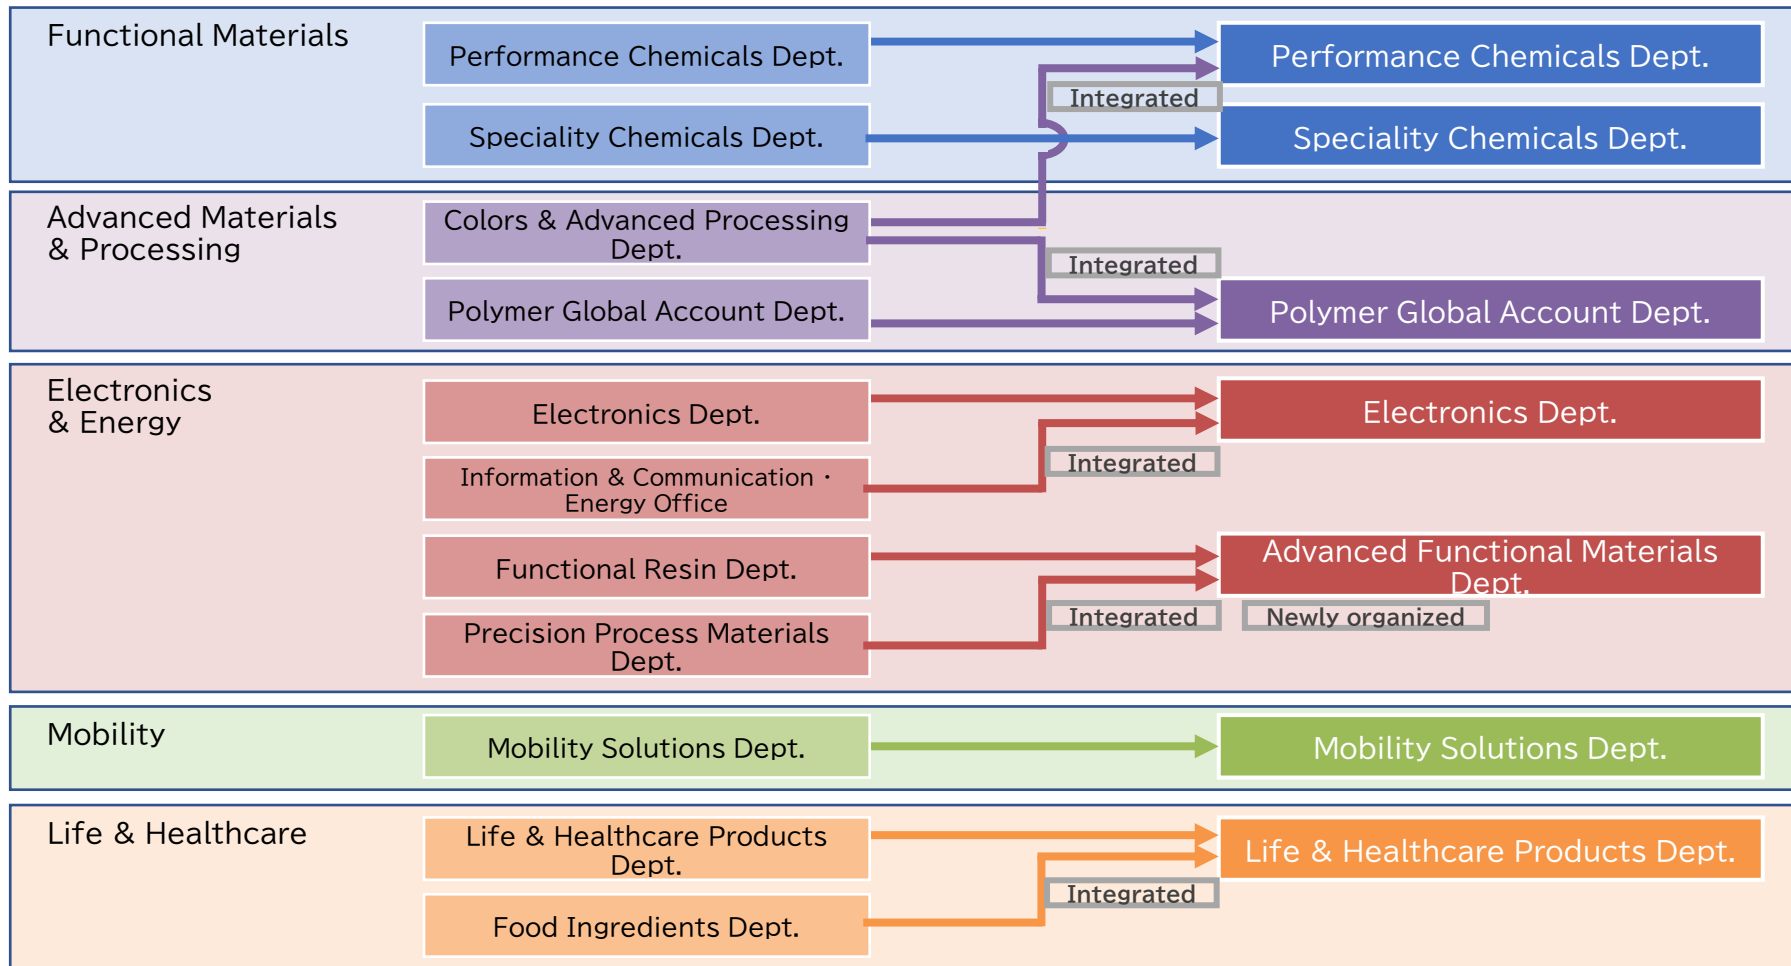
Functional Materials

Performance Chemicals Dept.

Speciality Chemicals Dept.

Integrated

Performance Chemicals Dept.

Speciality Chemicals Dept.

Advanced Materials & Processing

Colors & Advanced Processing Dept.

Polymer Global Account Dept.

Integrated

Polymer Global Account Dept.

Electronics & Energy

Electronics Dept.

Information & Communication · Energy Office

Integrated

Electronics Dept.

Functional Resin Dept.

Precision Process Materials Dept.

Integrated

Advanced Functional Materials Dept.

Newly organized

Mobility

Mobility Solutions Dept.

Mobility Solutions Dept.

Life & Healthcare

Life & Healthcare Products Dept.

Food Ingredients Dept.

Integrated

Life & Healthcare Products Dept.